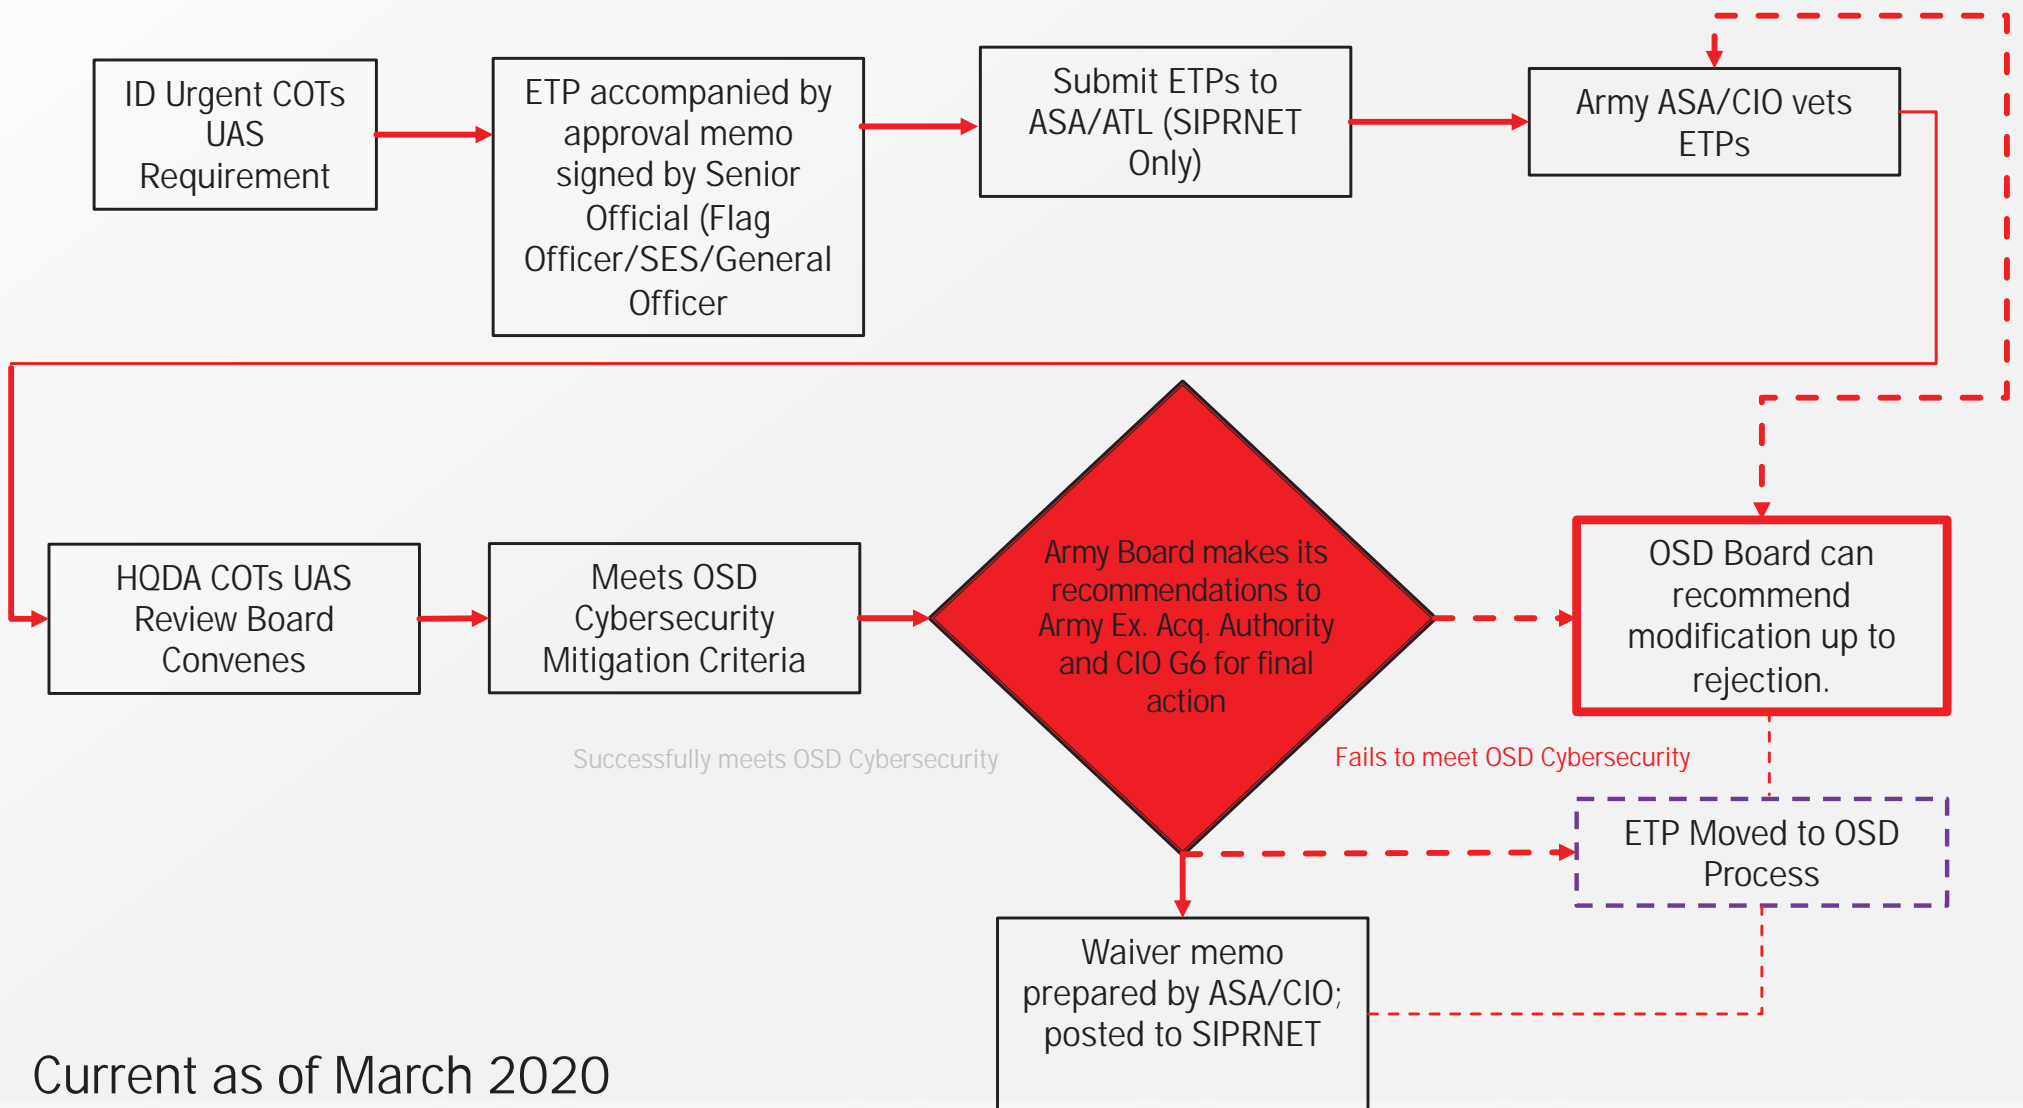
ID Urgent COTs UAS Requirement

ETP accompanied by approval memo signed by Senior Official (Flag Officer/SES/General Officer

Submit ETPs to ASA/ATL (SIPRNET Only)

Army ASA/CIO vets ETPs

HQDA COTs UAS Review Board Convenes

Meets OSD Cybersecurity Mitigation Criteria

Army Board makes its recommendations to Army Ex. Acq. Authority and CIO G6 for final action

OSD Board can recommend modification up to rejection.

Successfully meets OSD Cybersecurity

Fails to meet OSD Cybersecurity

ETP Moved to OSD Process

Waiver memo prepared by ASA/CIO; posted to SIPRNET

Current as of March 2020